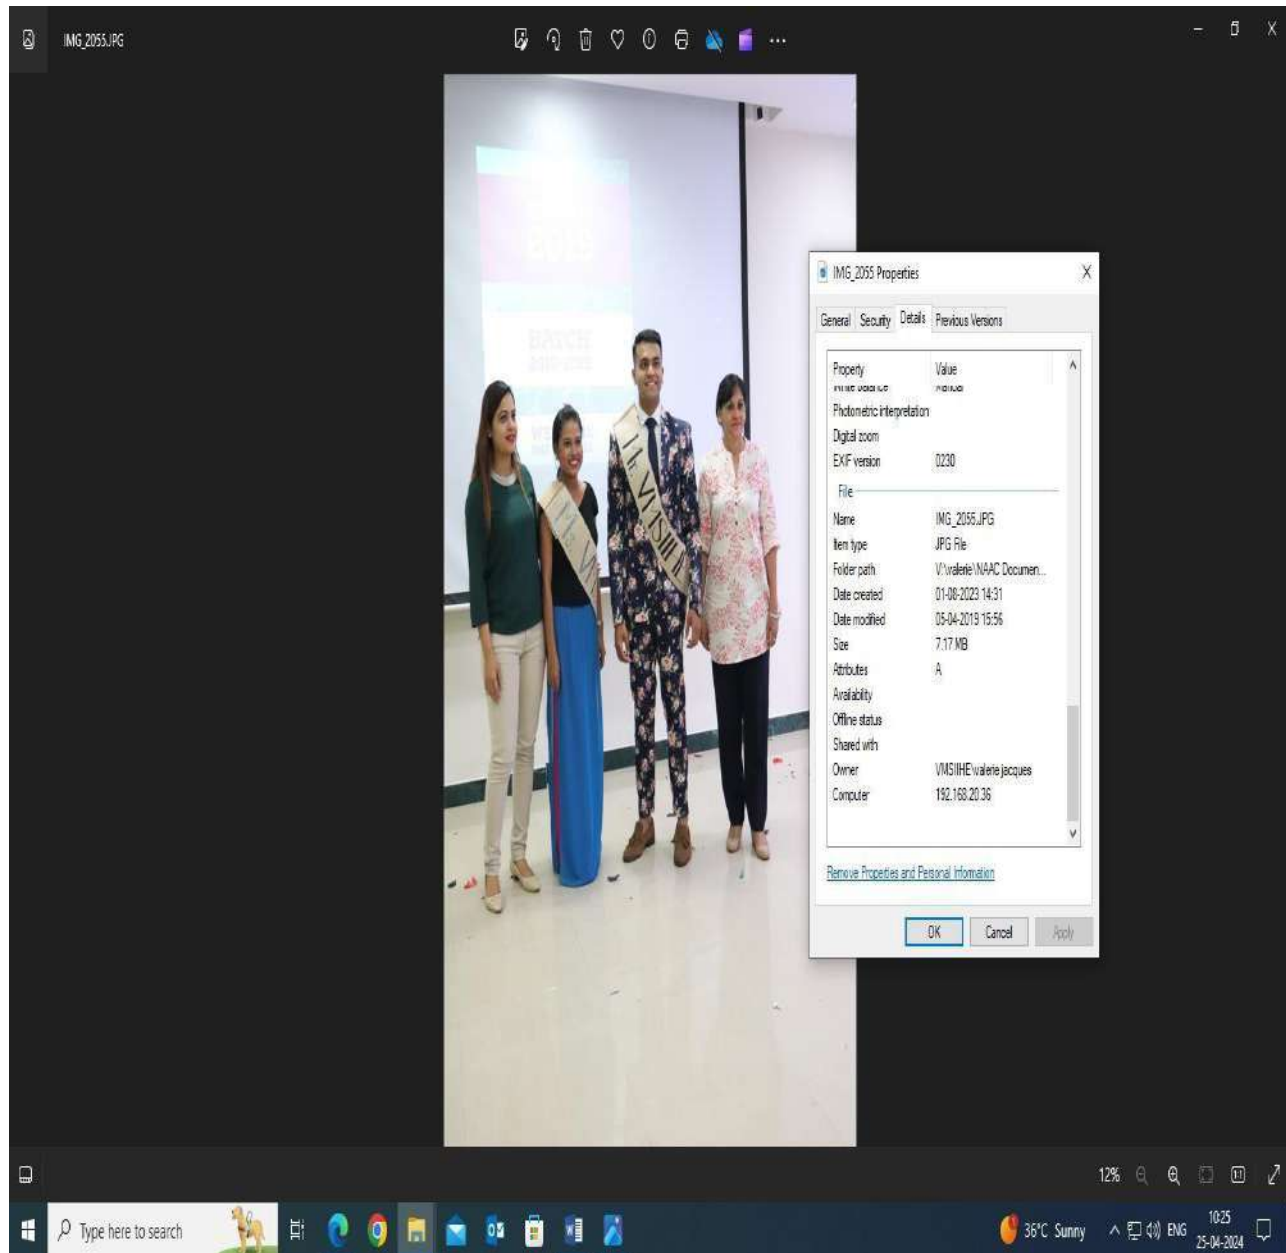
IMG_2055.JPG

...

IMG_2055 Properties

X

General Security Details Previous Versions

| Property | Value |
|---|---|
| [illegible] | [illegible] |
| Photometric interpretation | |
| Digital zoom | |
| EXIF version | 0230 |
| File | |
| Name | IMG_2055.JPG |
| Item type | JPG File |
| Folder path | V:\valerie\NAAC Documen... |
| Date created | 01-08-2023 14:31 |
| Date modified | 05-04-2019 15:56 |
| Size | 7.17 MB |
| Attributes | A |
| Availability | |
| Offline status | |
| Shared with | |
| Owner | VMSIIHE\valerie jacques |
| Computer | 192.168.20.36 |

Remove Properties and Personal Information

OK Cancel Apply

BATCH

12%

Type here to search

36°C Sunny

ENG

10:25
25-04-2024